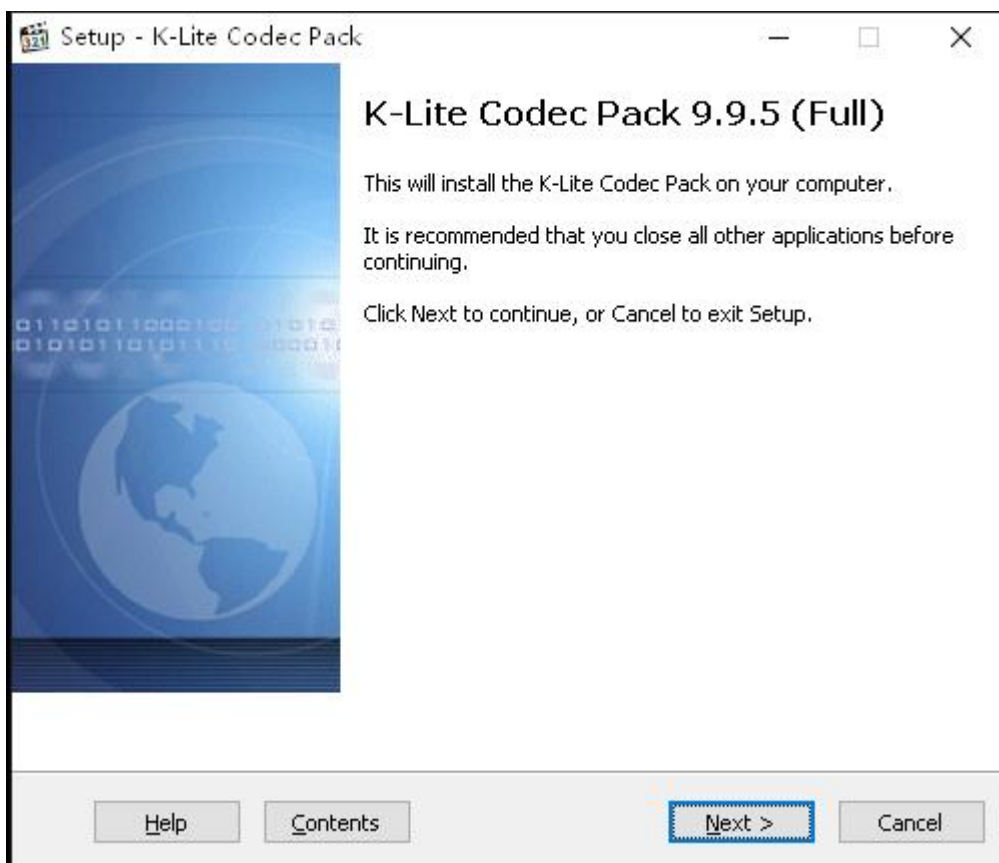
Setup - K-Lite Codec Pack

K-Lite Codec Pack 9.9.5 (Full)

This will install the K-Lite Codec Pack on your computer.

It is recommended that you close all other applications before continuing.

Click Next to continue, or Cancel to exit Setup.

01101011000100 11010
01010110101110 00010

Help Contents Next > Cancel